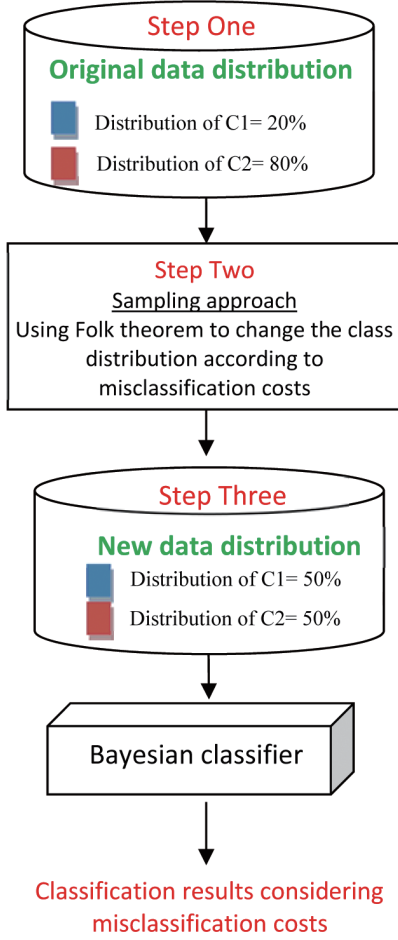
Step One

Original data distribution

Distribution of C1= 20%

Distribution of C2= 80%

Step Two

Sampling approach

Using Folk theorem to change the class distribution according to misclassification costs

Step Three

New data distribution

Distribution of C1= 50%

Distribution of C2= 50%

Bayesian classifier

Classification results considering misclassification costs